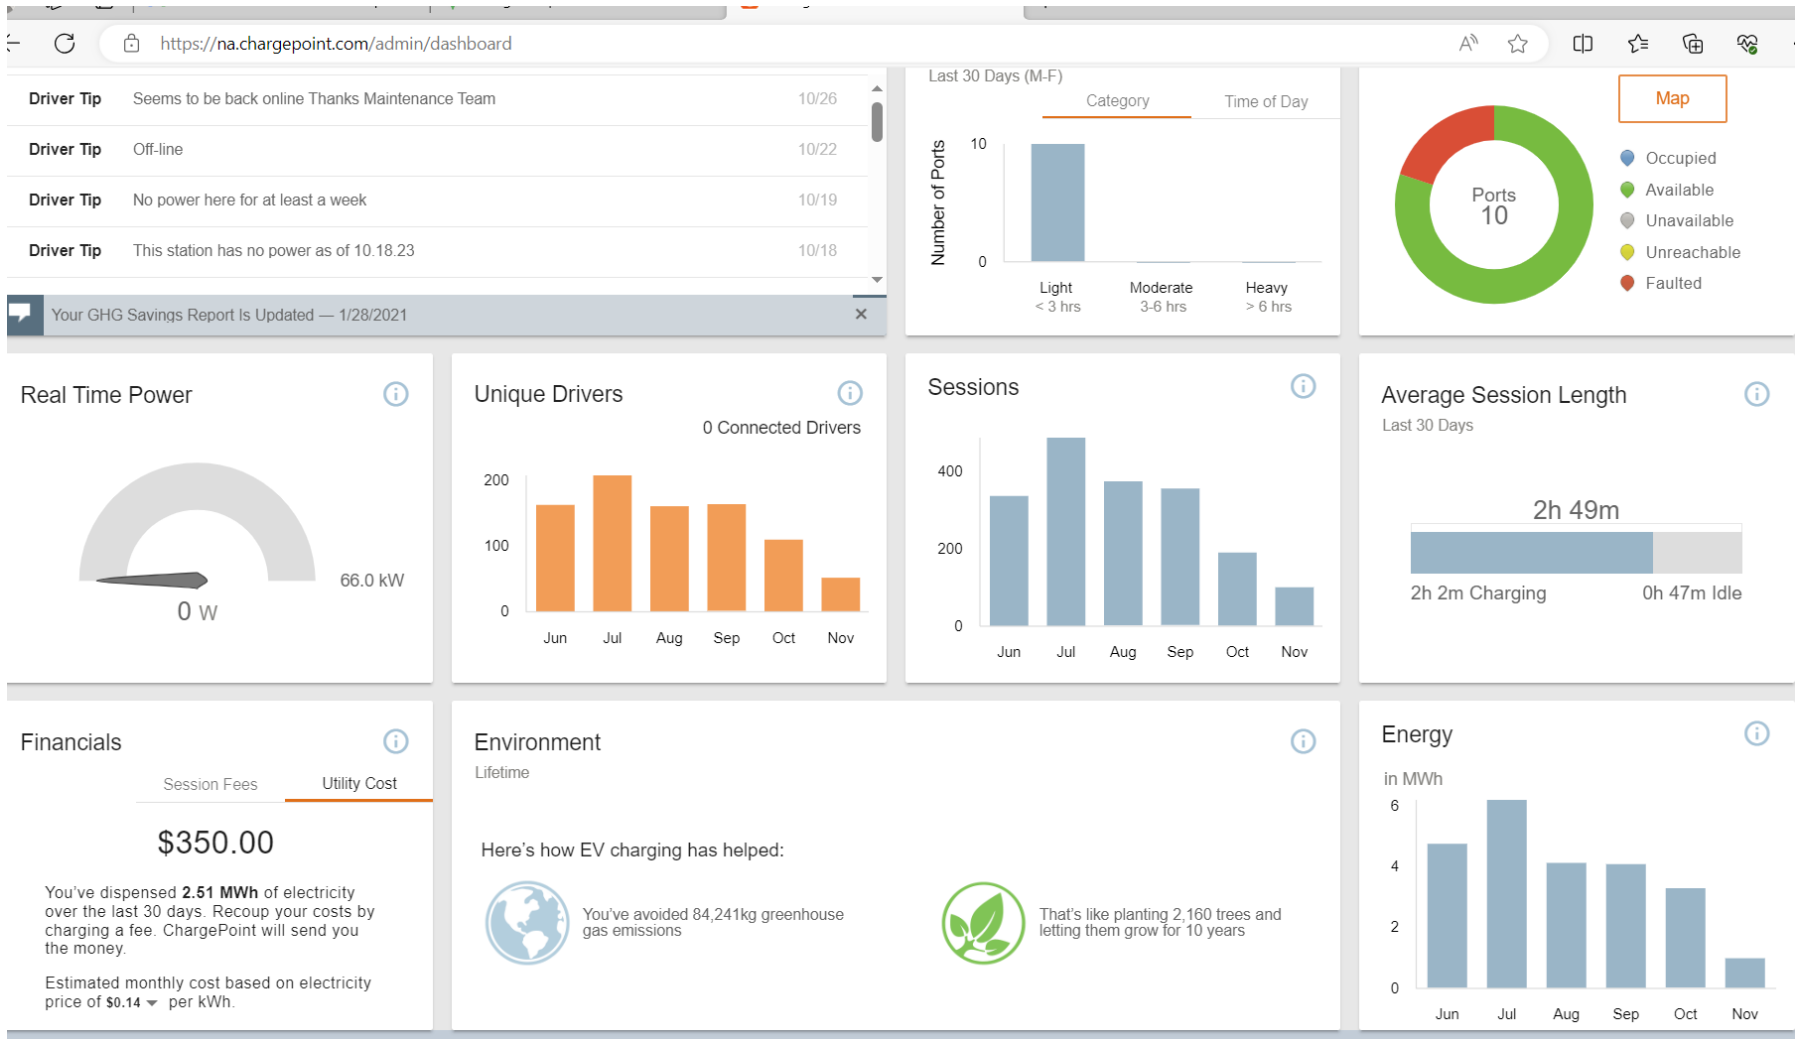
https://na.chargepoint.com/admin/dashboard

| | | |
|---|---|---|
| Driver Tip | Seems to be back online Thanks Maintenance Team | 10/26 |
| Driver Tip | Off-line | 10/22 |
| Driver Tip | No power here for at least a week | 10/19 |
| Driver Tip | This station has no power as of 10.18.23 | 10/18 |

Your GHG Savings Report Is Updated — 1/28/2021 ×

Last 30 Days (M-F)

Category Time of Day

Number of Ports

10

0

Light < 3 hrs

Moderate 3-6 hrs

Heavy > 6 hrs

Map

Ports 10

Occupied
Available
Unavailable
Unreachable
Faulted

Real Time Power

66.0 kW

0 W

Unique Drivers

0 Connected Drivers

200
100
0

Jun Jul Aug Sep Oct Nov

Sessions

400
200
0

Jun Jul Aug Sep Oct Nov

Average Session Length

Last 30 Days

2h 49m

2h 2m Charging 0h 47m Idle

Financials

Session Fees Utility Cost

$350.00

You've dispensed **2.51 MWh** of electricity over the last 30 days. Recoup your costs by charging a fee. ChargePoint will send you the money.

Estimated monthly cost based on electricity price of $0.14 per kWh.

Environment

Lifetime

Here's how EV charging has helped:

You've avoided 84,241kg greenhouse gas emissions

That's like planting 2,160 trees and letting them grow for 10 years

Energy

in MWh

6
4
2
0

Jun Jul Aug Sep Oct Nov